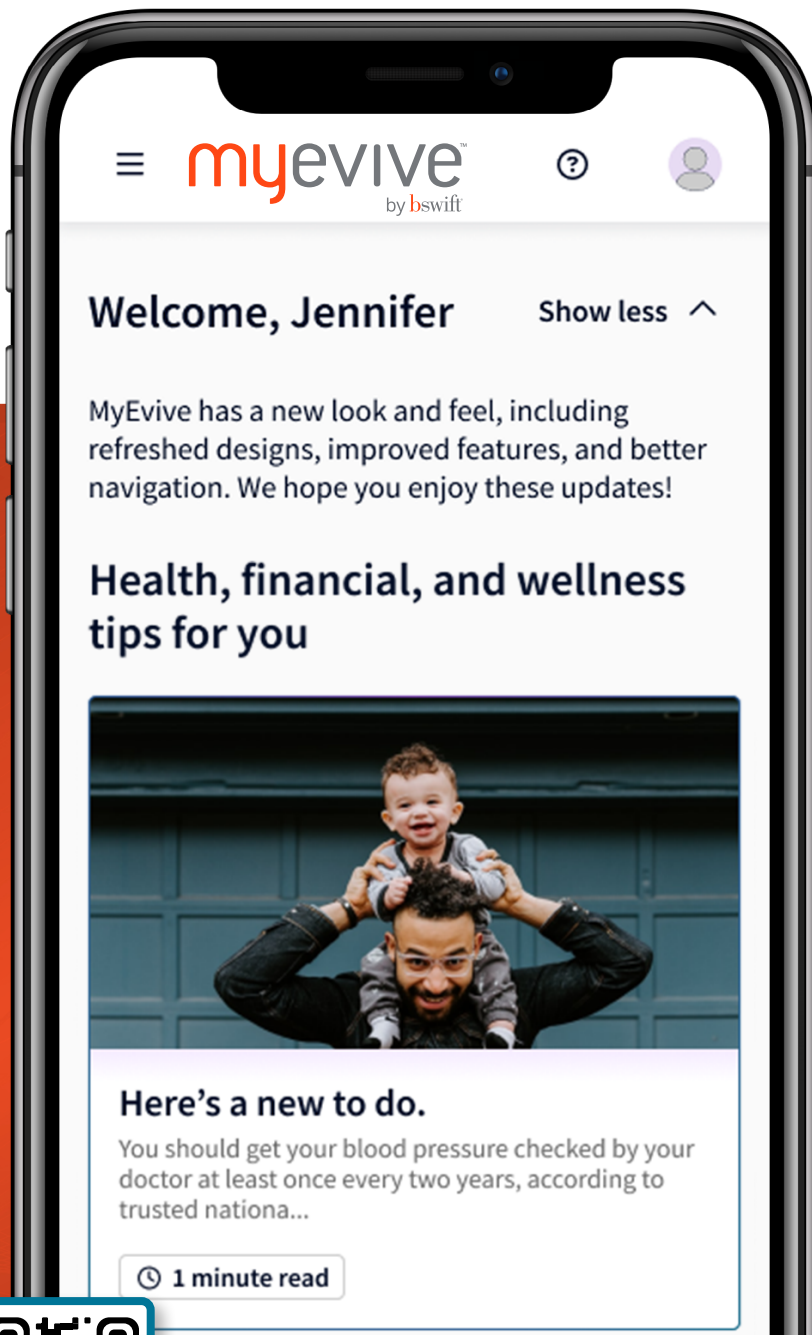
myevive™
by bswift

Welcome, Jennifer

Show less

MyEvive has a new look and feel, including refreshed designs, improved features, and better navigation. We hope you enjoy these updates!

Health, financial, and wellness tips for you

Here's a new to do.

You should get your blood pressure checked by your doctor at least once every two years, according to trusted nationa...

1 minute read